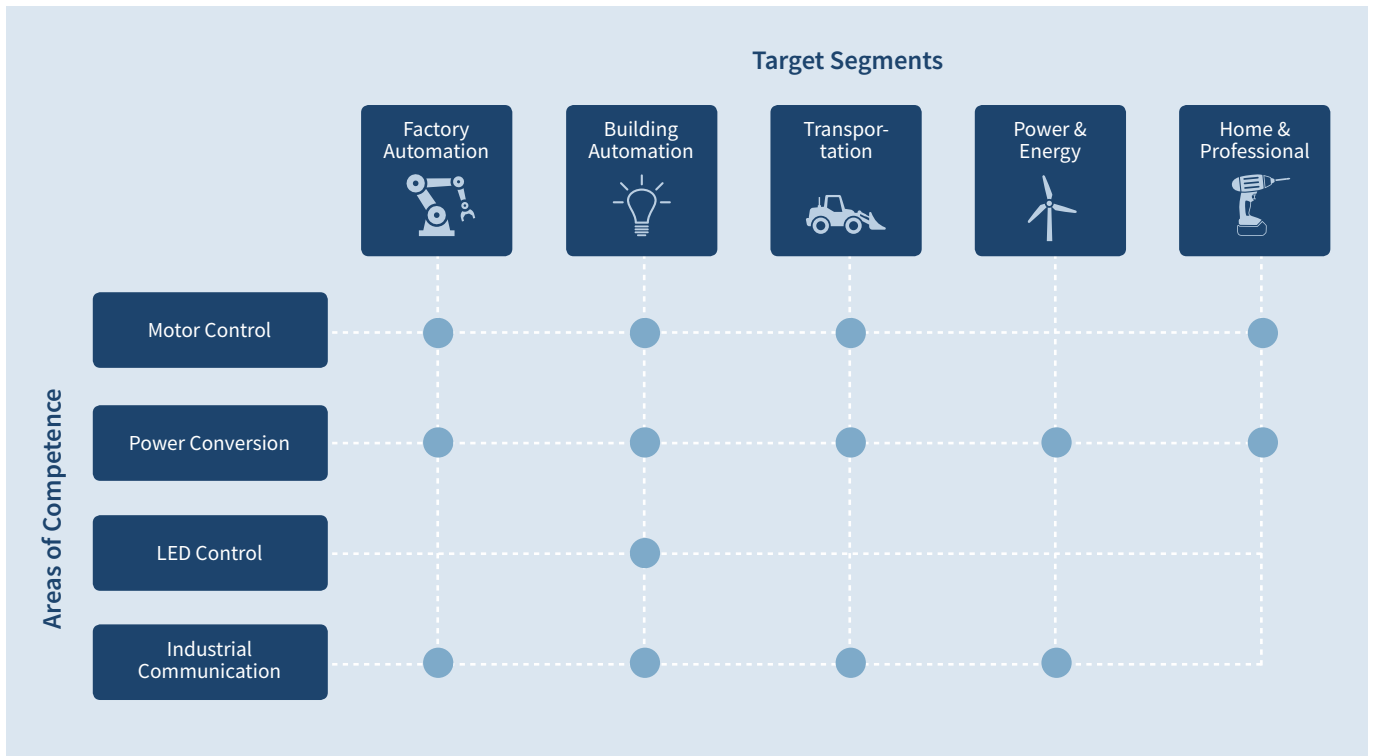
Target Segments

Factory Automation

Building Automation

Transportation

Power & Energy

Home & Professional

Areas of Competence

Motor Control

Power Conversion

LED Control

Industrial Communication